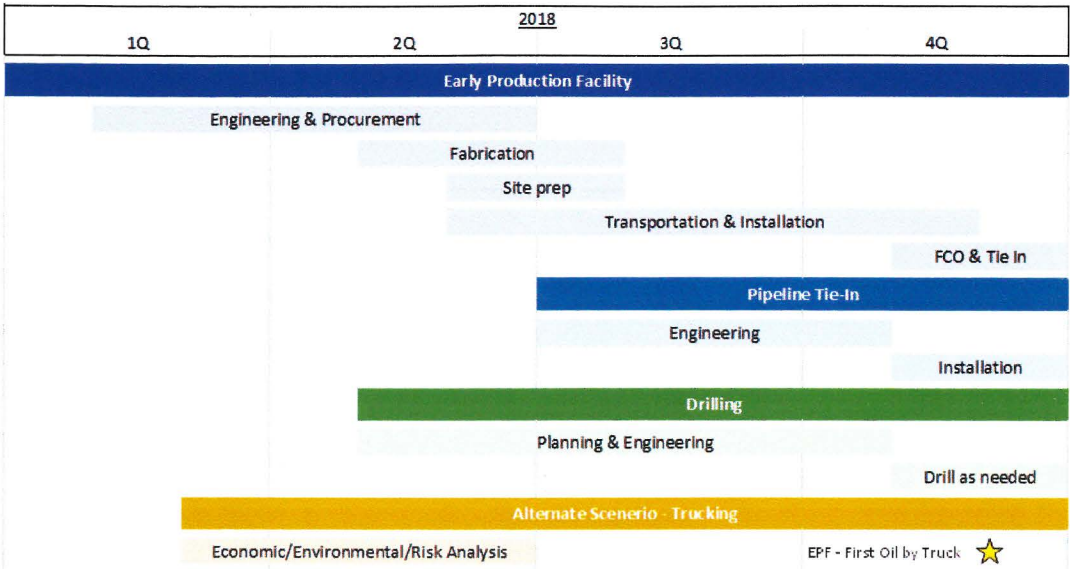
2018

1Q

2Q

3Q

4Q

Early Production Facility

Engineering & Procurement

Fabrication

Site prep

Transportation & Installation

FCO & Tie In

Pipeline Tie-In

Engineering

Installation

Drilling

Planning & Engineering

Drill as needed

Alternate Scenerio - Trucking

Economic/Environmental/Risk Analysis

EPF - First Oil by Truck